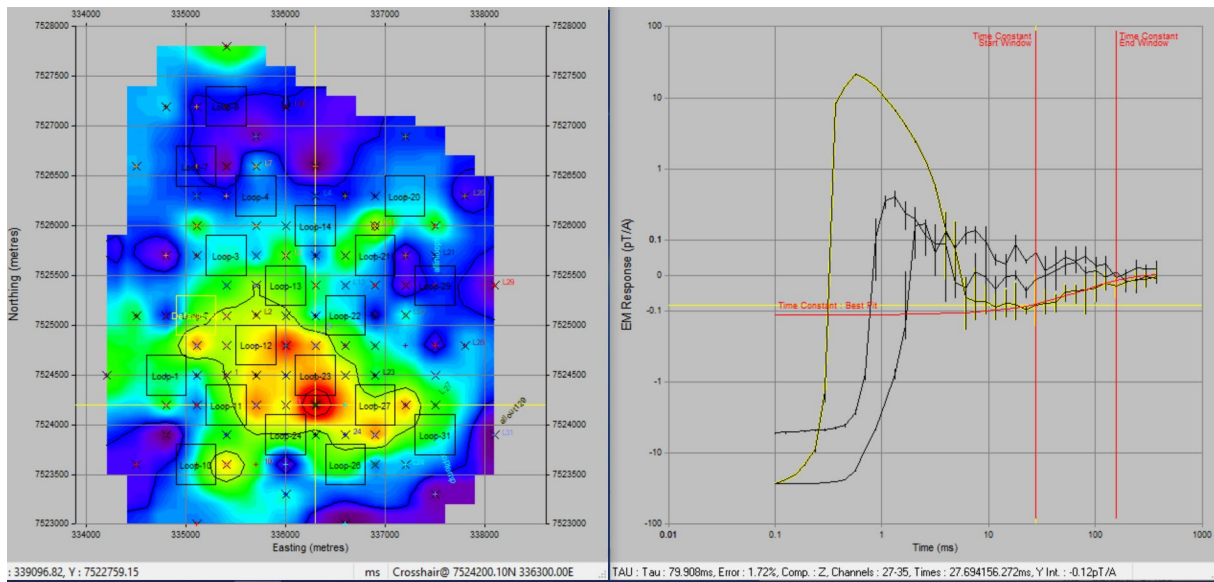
334000 335000 336000 337000 338000

7528000 7527500 7527000 7526500 7526000 7525500 7525000 7524500 7524000 7523500 7523000

7528000 7527500 7527000 7526500 7526000 7525500 7525000 7524500 7524000 7523500 7523000

Northing (metres)

Easting (metres)

334000 335000 336000 337000 338000

Loop-5
L7
Loop-4
Loop-20
Loop-14
Loop-3
Loop-21
Loop-13
Loop-29
L29
Loop-7
L2
Loop-22
Loop-12
L26
Loop-1
Loop-23
L23
Loop-11
Loop-27
Loop-24
24
Loop-31
L31
Loop-10
Loop-26

: 339096.82, Y : 7522759.15

ms

Crosshair@ 7524200.10N 336300.00E

100
10
1
0.1
0
-0.1
-1
-10
-100

EM Response (pT/A)

Time Constant Start Window

Time Constant End Window

Time Constant : Best Fit

0.01 0.1 1 10 100 1000

Time (ms)

TAU : Tau : 79.908ms, Error : 1.72%, Comp. : Z, Channels : 27-35, Times : 27.694156.272ms, Y Int. : -0.12pT/A